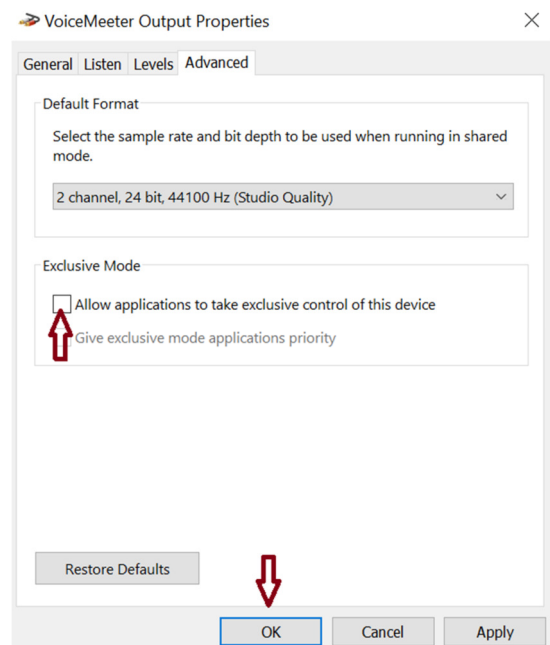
VoiceMeeter Output Properties

General Listen Levels Advanced

Default Format

Select the sample rate and bit depth to be used when running in shared mode.

2 channel, 24 bit, 44100 Hz (Studio Quality)

Exclusive Mode

Allow applications to take exclusive control of this device

Give exclusive mode applications priority

Restore Defaults

OK Cancel Apply